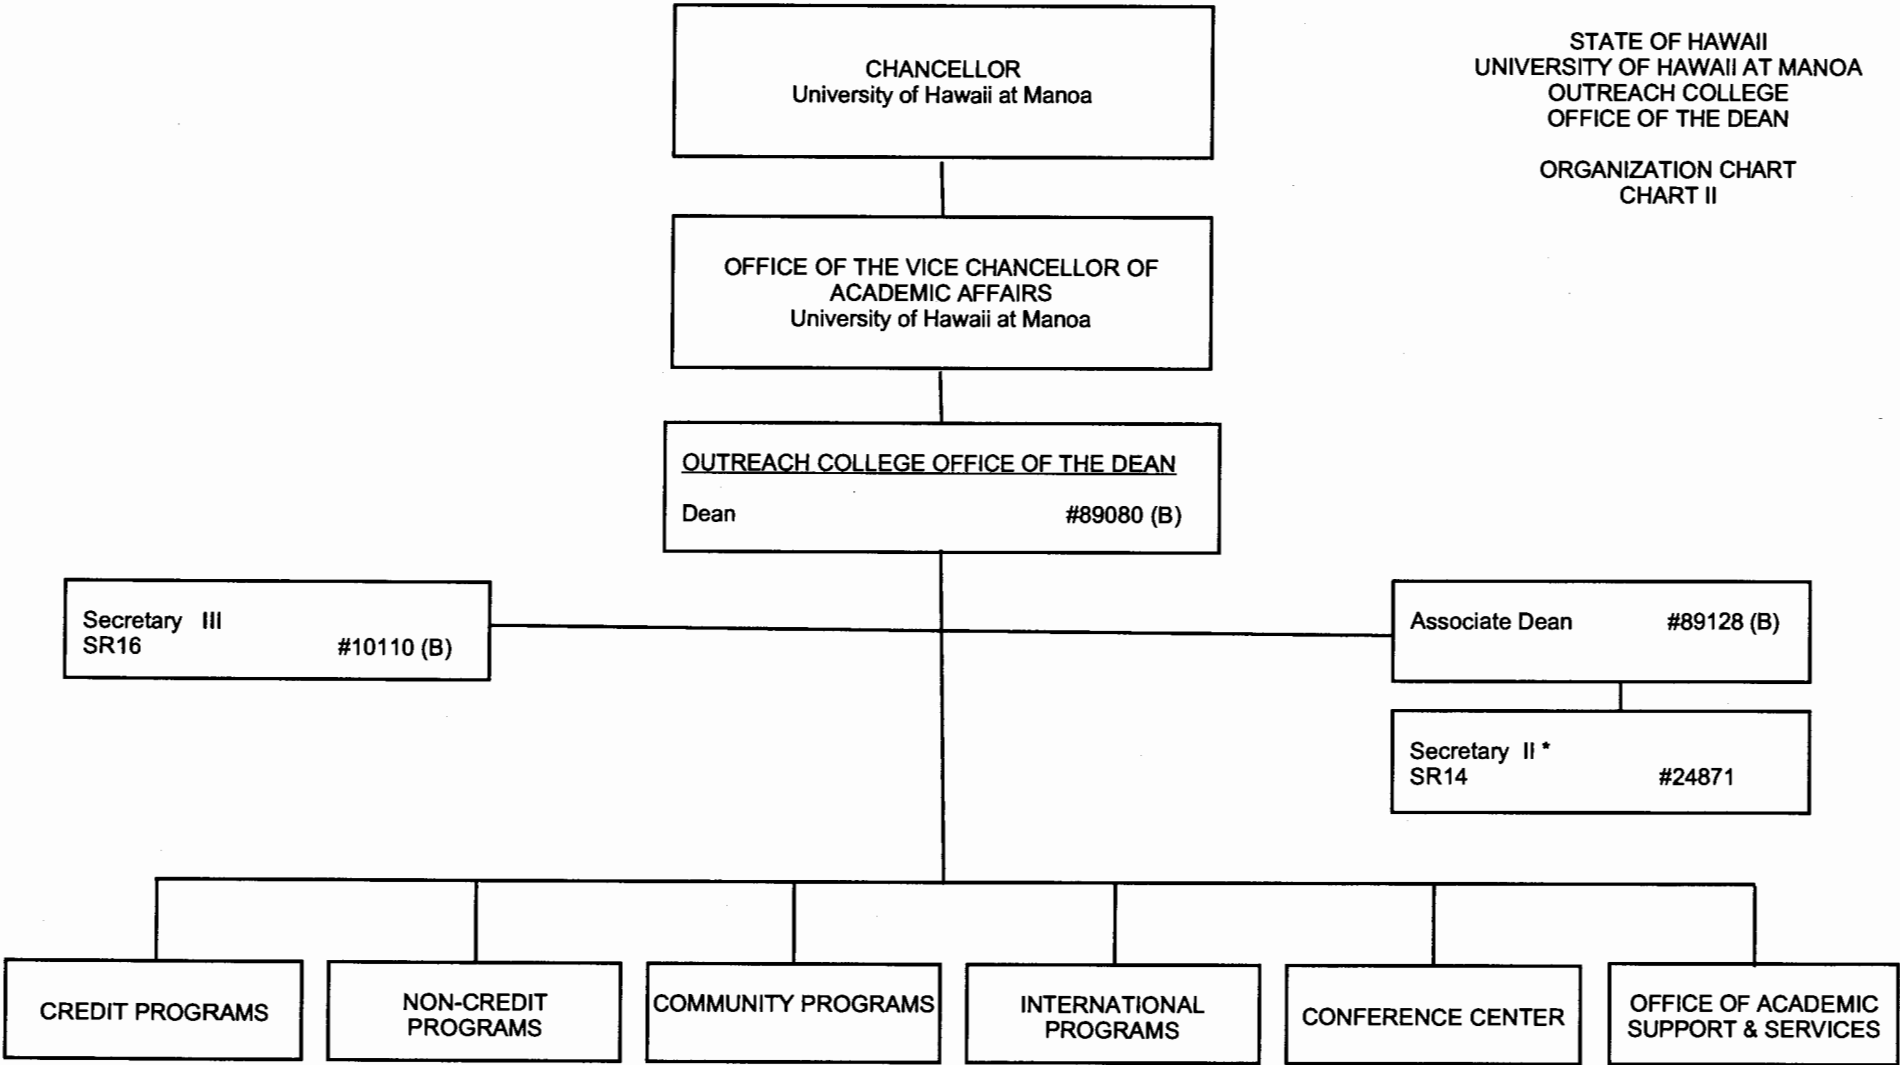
CHANCELLOR
University of Hawaii at Manoa

STATE OF HAWAII
UNIVERSITY OF HAWAII AT MANOA
OUTREACH COLLEGE
OFFICE OF THE DEAN

ORGANIZATION CHART
CHART II

OFFICE OF THE VICE CHANCELLOR OF ACADEMIC AFFAIRS
University of Hawaii at Manoa

OUTREACH COLLEGE OFFICE OF THE DEAN
Dean #89080 (B)

Secretary III
SR16 #10110 (B)

Associate Dean #89128 (B)

Secretary II *
SR14 #24871

CREDIT PROGRAMS

NON-CREDIT PROGRAMS

COMMUNITY PROGRAMS

INTERNATIONAL PROGRAMS

CONFERENCE CENTER

OFFICE OF ACADEMIC SUPPORT & SERVICES